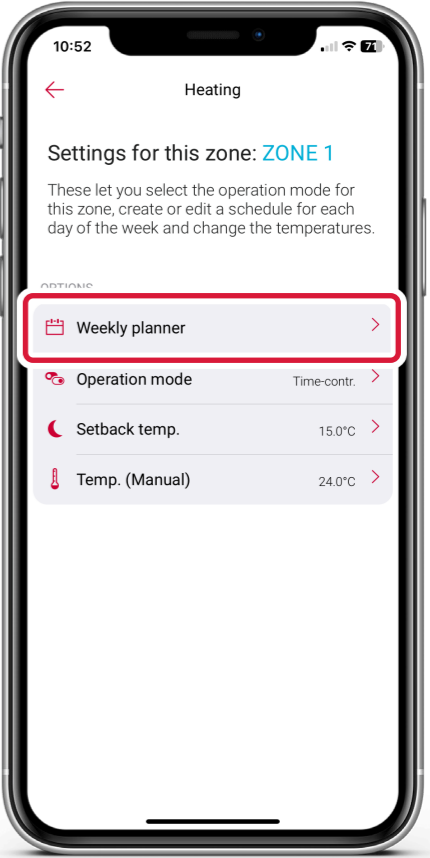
10:52

71

Heating

Settings for this zone: ZONE 1

These let you select the operation mode for this zone, create or edit a schedule for each day of the week and change the temperatures.

OPTIONS

Weekly planner

Operation mode Time-contr.

Setback temp. 15.0°C

Temp. (Manual) 24.0°C